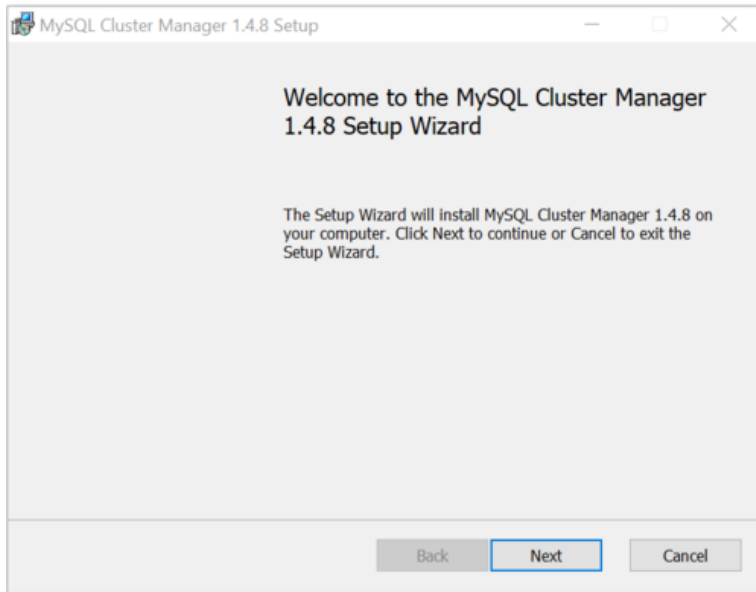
MySQL Cluster Manager 1.4.8 Setup

Welcome to the MySQL Cluster Manager 1.4.8 Setup Wizard

The Setup Wizard will install MySQL Cluster Manager 1.4.8 on your computer. Click Next to continue or Cancel to exit the Setup Wizard.

Back
Next
Cancel